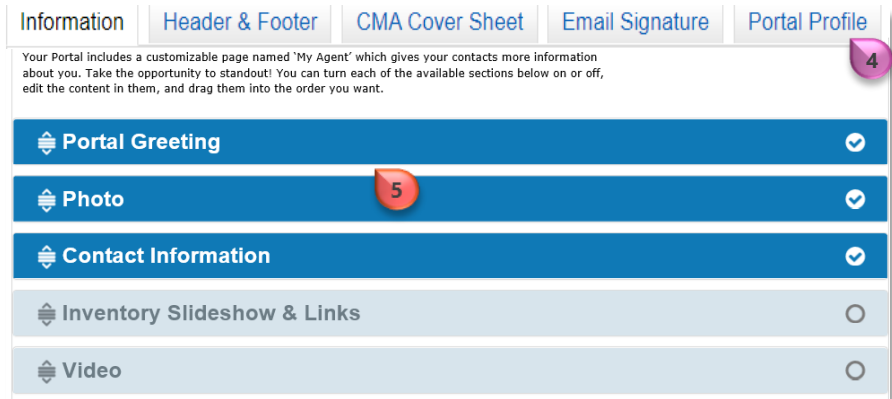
Information | Header & Footer | CMA Cover Sheet | Email Signature | Portal Profile

4

Your Portal includes a customizable page named 'My Agent' which gives your contacts more information about you. Take the opportunity to standout! You can turn each of the available sections below on or off, edit the content in them, and drag them into the order you want.

Portal Greeting

5

Photo

Contact Information

Inventory Slideshow & Links

Video